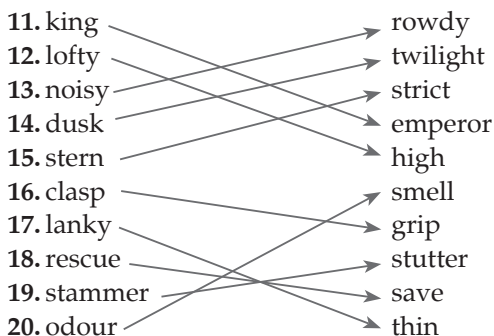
**11.** king
**12.** lofty
**13.** noisy
**14.** dusk
**15.** stern
**16.** clasp
**17.** lanky
**18.** rescue
**19.** stammer
**20.** odour

rowdy
twilight
strict
emperor
high
smell
grip
stutter
save
thin